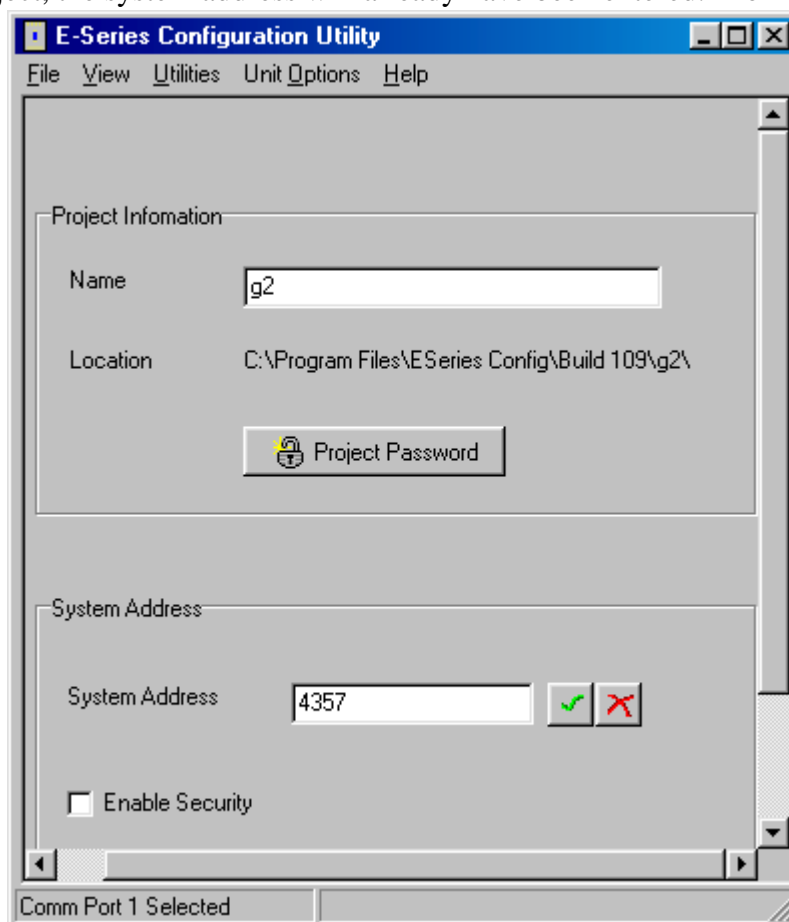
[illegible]

E-Series Configuration Utility

File View Utilities Unit Options Help

Project Infomation

Name g2

Location C:\Program Files\ESeries Config\Build 109\g2\

Project Password

System Address

System Address 4357

Enable Security

Comm Port 1 Selected